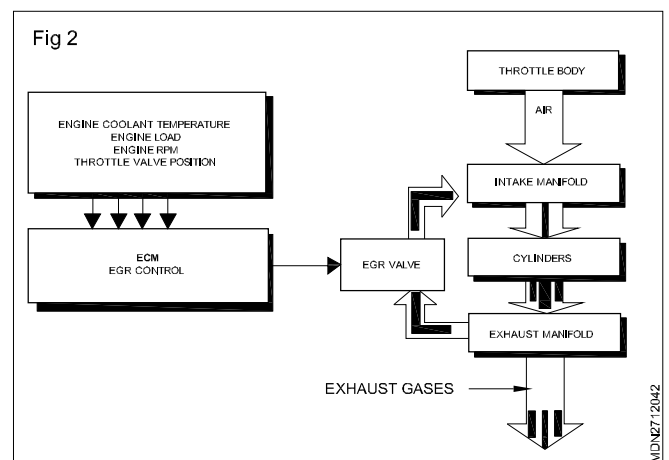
Fig 2

ENGINE COOLANT TEMPERATURE
ENGINE LOAD
ENGINE RPM
THROTTLE VALVE POSITION

ECM
EGR CONTROL

EGR VALVE

THROTTLE BODY

AIR

INTAKE MANIFOLD

CYLINDERS

EXHAUST MANIFOLD

EXHAUST GASES

MDN2712042